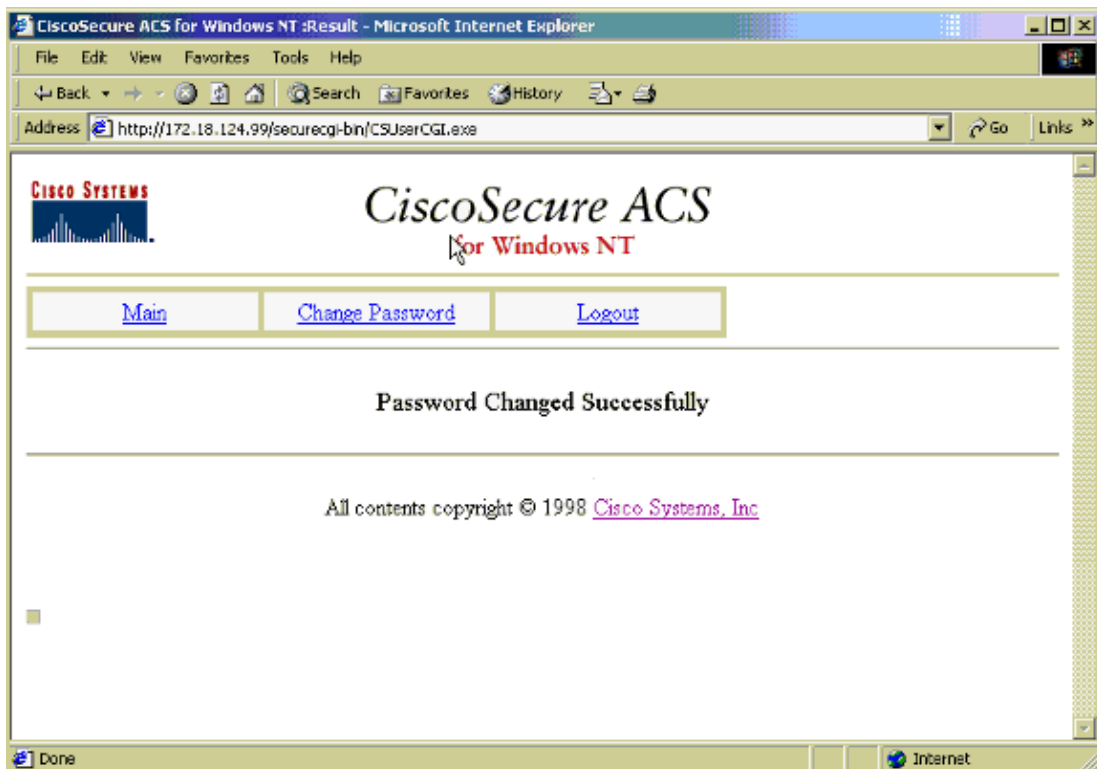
CiscoSecure ACS for Windows NT :Result - Microsoft Internet Explorer

File Edit View Favorites Tools Help

Back Search Favorites History

Address http://172.18.124.99/securecgi-bin/CSUserCGI.exe Go Links »

Cisco Systems

CiscoSecure ACS
for Windows NT

| Main | Change Password | Logout |
|---|---|---|

Password Changed Successfully

All contents copyright © 1998 Cisco Systems, Inc

Done Internet